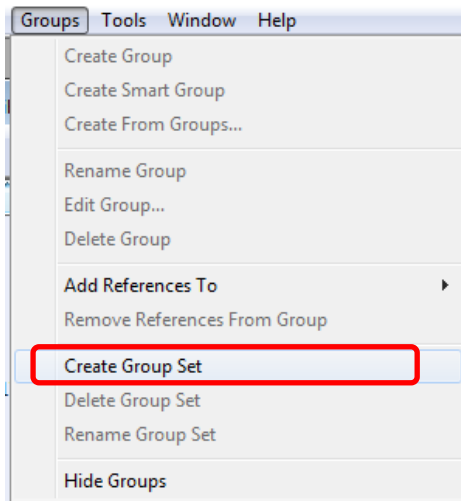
Groups Tools Window Help

Create Group
Create Smart Group
Create From Groups...

Rename Group
Edit Group...
Delete Group

Add References To
Remove References From Group

Create Group Set
Delete Group Set
Rename Group Set

Hide Groups